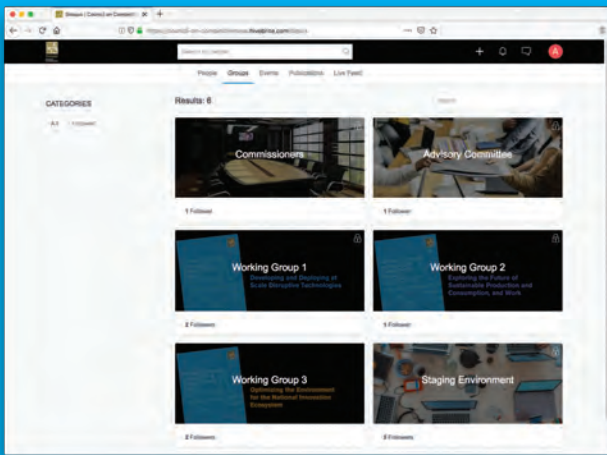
Groups | Council on Competitiv... ×

https://council-on-competitiveness.hivebrite.com/groups

Search for people

A

People Groups Events Publications Live Feed

CATEGORIES

All Followed

Results: 6

Search

Commissioners

1 Follower

Advisory Committee

1 Follower

Working Group 1
Developing and Deploying at Scale Disruptive Technologies

2 Followers

Working Group 2
Exploring the Future of Sustainable Production and Consumption, and Work

1 Follower

Working Group 3
Optimizing the Environment for the National Innovation Ecosystem

2 Followers

Staging Environment

2 Followers